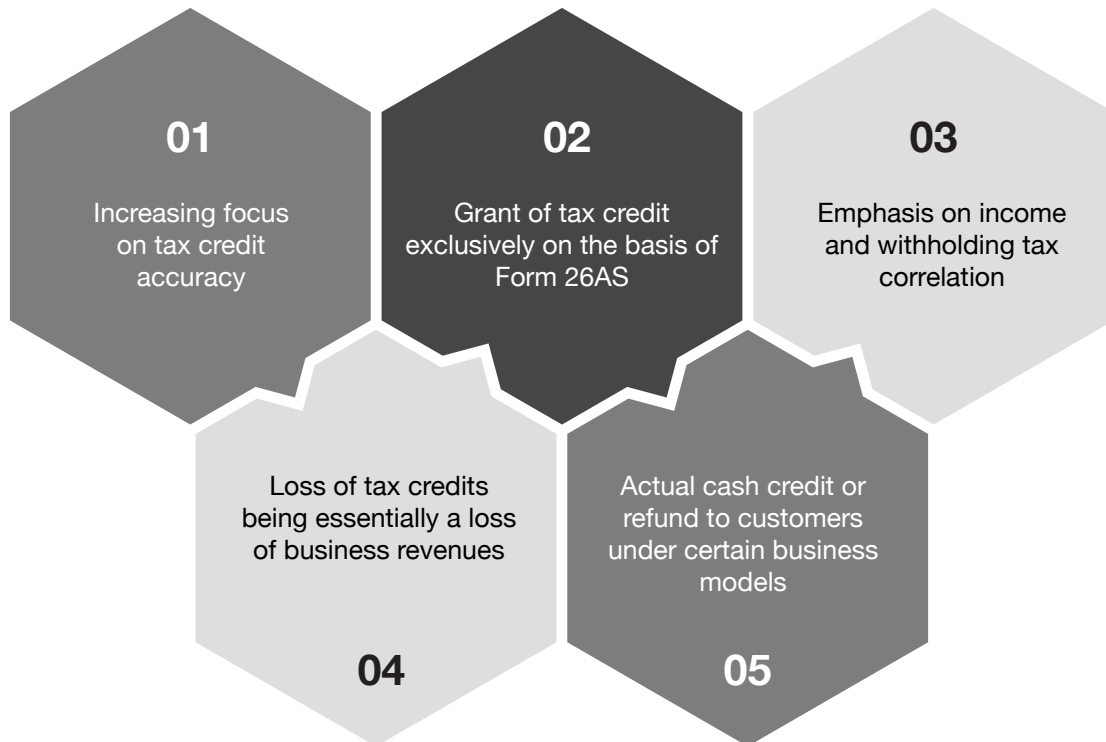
01

Increasing focus on tax credit accuracy

02

Grant of tax credit exclusively on the basis of Form 26AS

03

Emphasis on income and withholding tax correlation

Loss of tax credits being essentially a loss of business revenues

04

Actual cash credit or refund to customers under certain business models

05